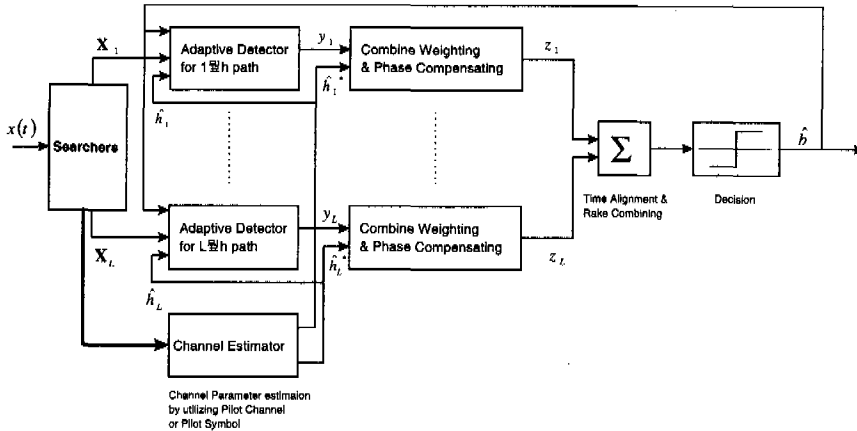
$\mathbf{X}_1$

Adaptive Detector for 1뭘h path

$y_1$

Combine Weighting & Phase Compensating

$z_1$

$\hat{h}_1^*$

$\hat{h}_1$

$x(t)$

Searchers

$\Sigma$

$\hat{b}$

Time Alignment & Rake Combining

Decision

Adaptive Detector for L뭘h path

$y_L$

Combine Weighting & Phase Compensating

$z_L$

$\mathbf{X}_L$

$\hat{h}_L^*$

$\hat{h}_L$

Channel Estimator

Channel Parameter estimaion by utilizing Pilot Channel or Pilot Symbol